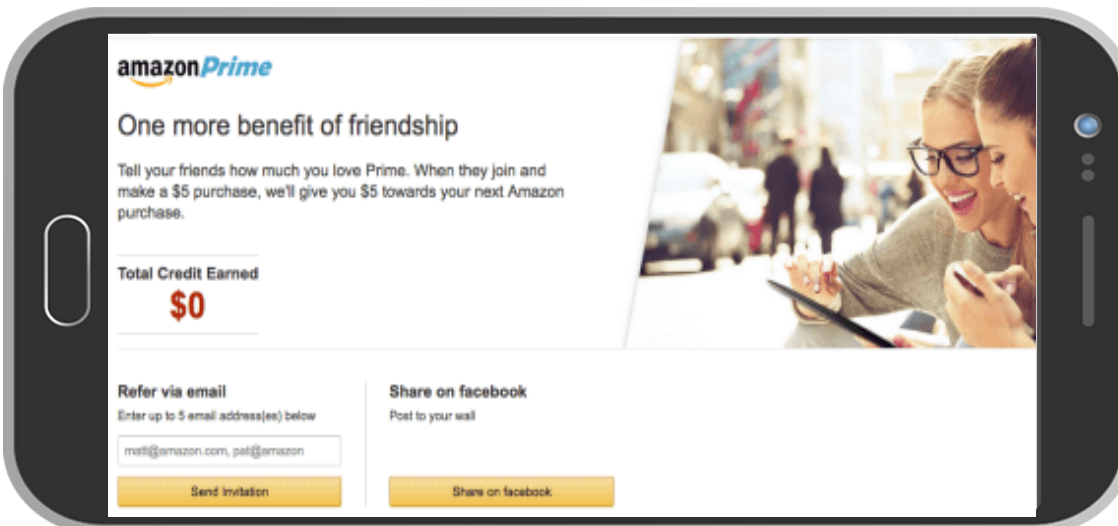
amazonPrime

One more benefit of friendship

Tell your friends how much you love Prime. When they join and make a $5 purchase, we'll give you $5 towards your next Amazon purchase.

Total Credit Earned
$0

Refer via email
Enter up to 5 email address(es) below

matt@amazon.com, pat@amazon

Send invitation

Share on facebook
Post to your wall

Share on facebook